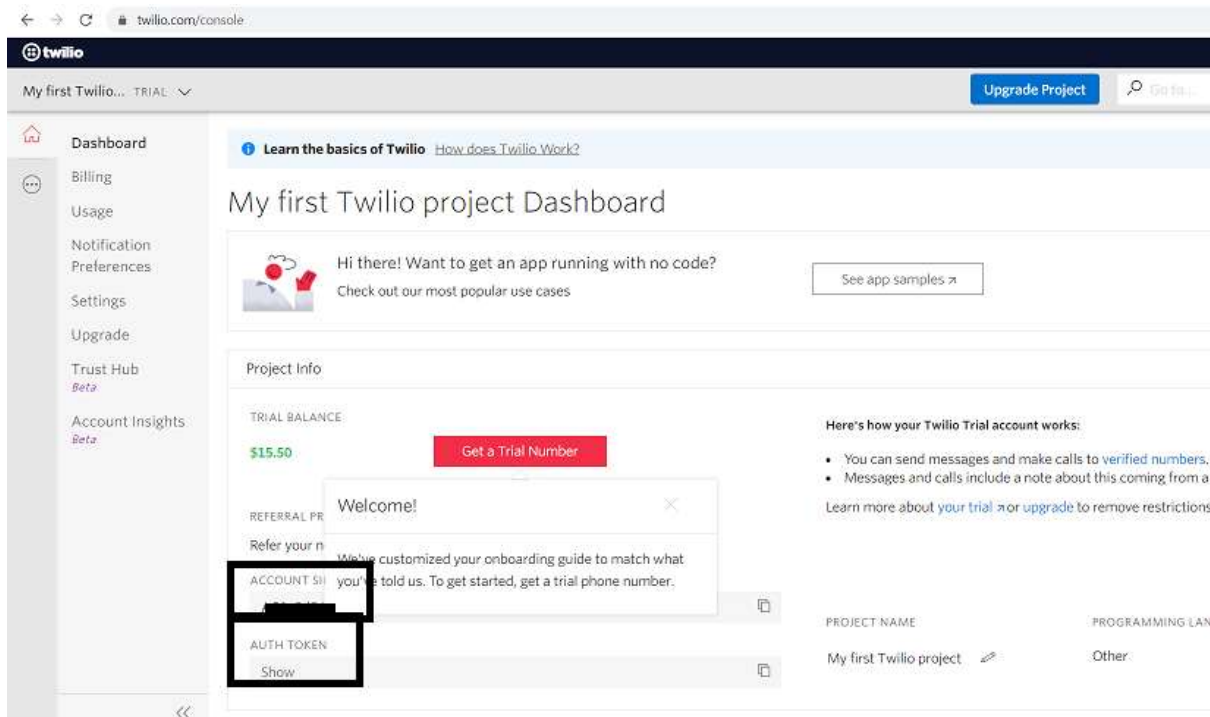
twilio.com/console

twilio

My first Twilio... TRIAL

Upgrade Project

Go to...

Dashboard
Billing
Usage
Notification Preferences
Settings
Upgrade
Trust Hub
Beta
Account Insights
Beta

Learn the basics of Twilio How does Twilio Work?

My first Twilio project Dashboard

Hi there! Want to get an app running with no code?
Check out our most popular use cases

See app samples ↗

Project Info

TRIAL BALANCE
$15.50

Get a Trial Number

REFERRAL PR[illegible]
Refer your n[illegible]

Welcome!

We've customized your onboarding guide to match what you've told us. To get started, get a trial phone number.

ACCOUNT SI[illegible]

AUTH TOKEN
Show

Here's how your Twilio Trial account works:

• You can send messages and make calls to verified numbers.
• Messages and calls include a note about this coming from a

Learn more about your trial ↗ or upgrade to remove restrictions

PROJECT NAME
My first Twilio project

PROGRAMMING LAN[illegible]
Other

<<